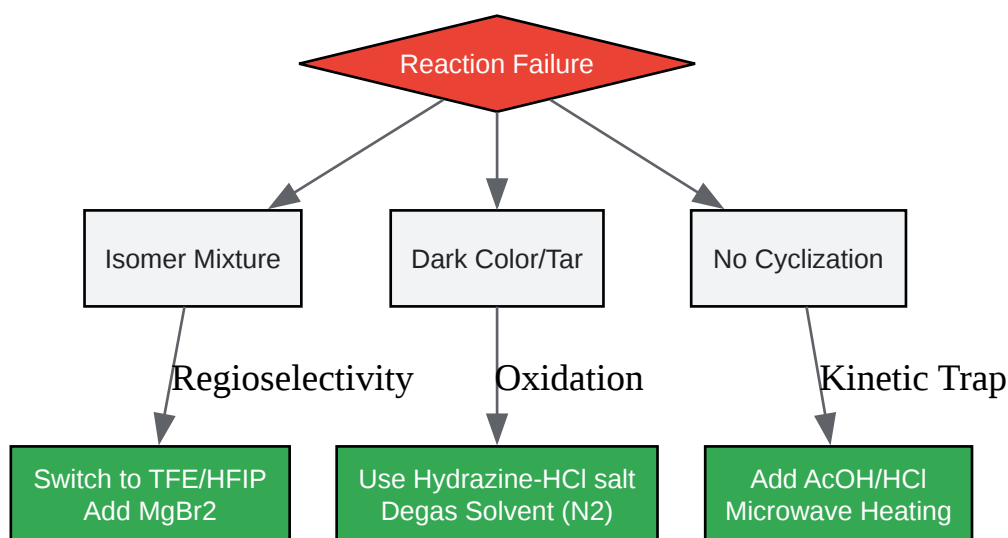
Reaction Failure

Isomer Mixture

Dark Color/Tar

No Cyclization

Regioselectivity

Oxidation

Kinetic Trap

Switch to TFE/HFIP
Add MgBr2

Use Hydrazine-HCl salt
Degas Solvent (N2)

Add AcOH/HCl
Microwave Heating